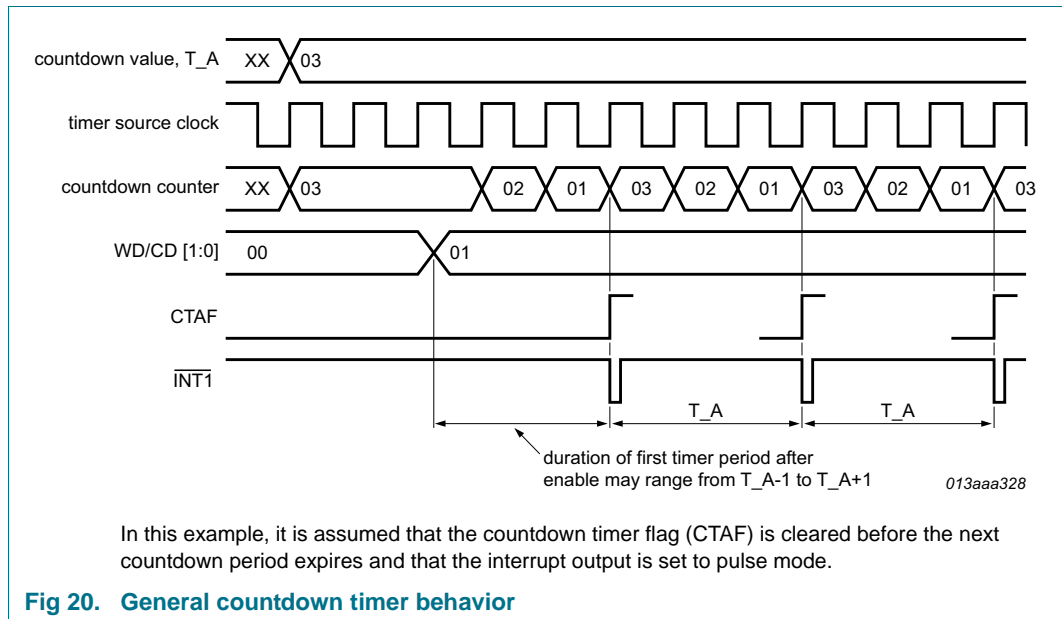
countdown value, T_A

XX

03

timer source clock

countdown counter

XX

03

02

01

03

02

01

03

02

01

03

WD/CD [1:0]

00

01

CTAF

$\overline{INT1}$

T_A

T_A

duration of first timer period after enable may range from T_A-1 to T_A+1

013aaa328

In this example, it is assumed that the countdown timer flag (CTAF) is cleared before the next countdown period expires and that the interrupt output is set to pulse mode.

Fig 20. General countdown timer behavior